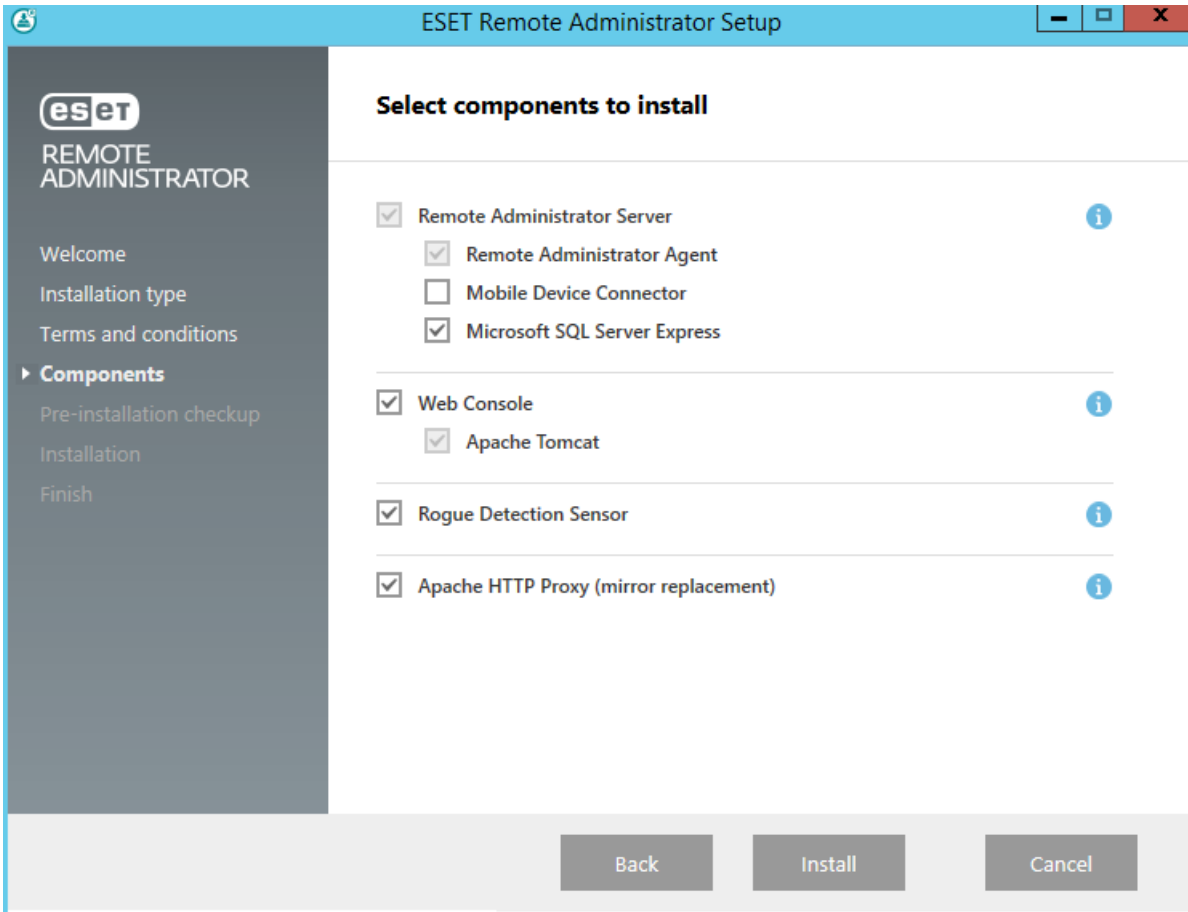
ESET Remote Administrator Setup

eset
REMOTE ADMINISTRATOR

Welcome
Installation type
Terms and conditions
Components
Pre-installation checkup
Installation
Finish

Select components to install

Remote Administrator Server
Remote Administrator Agent
Mobile Device Connector
Microsoft SQL Server Express

Web Console
Apache Tomcat

Rogue Detection Sensor

Apache HTTP Proxy (mirror replacement)

Back
Install
Cancel